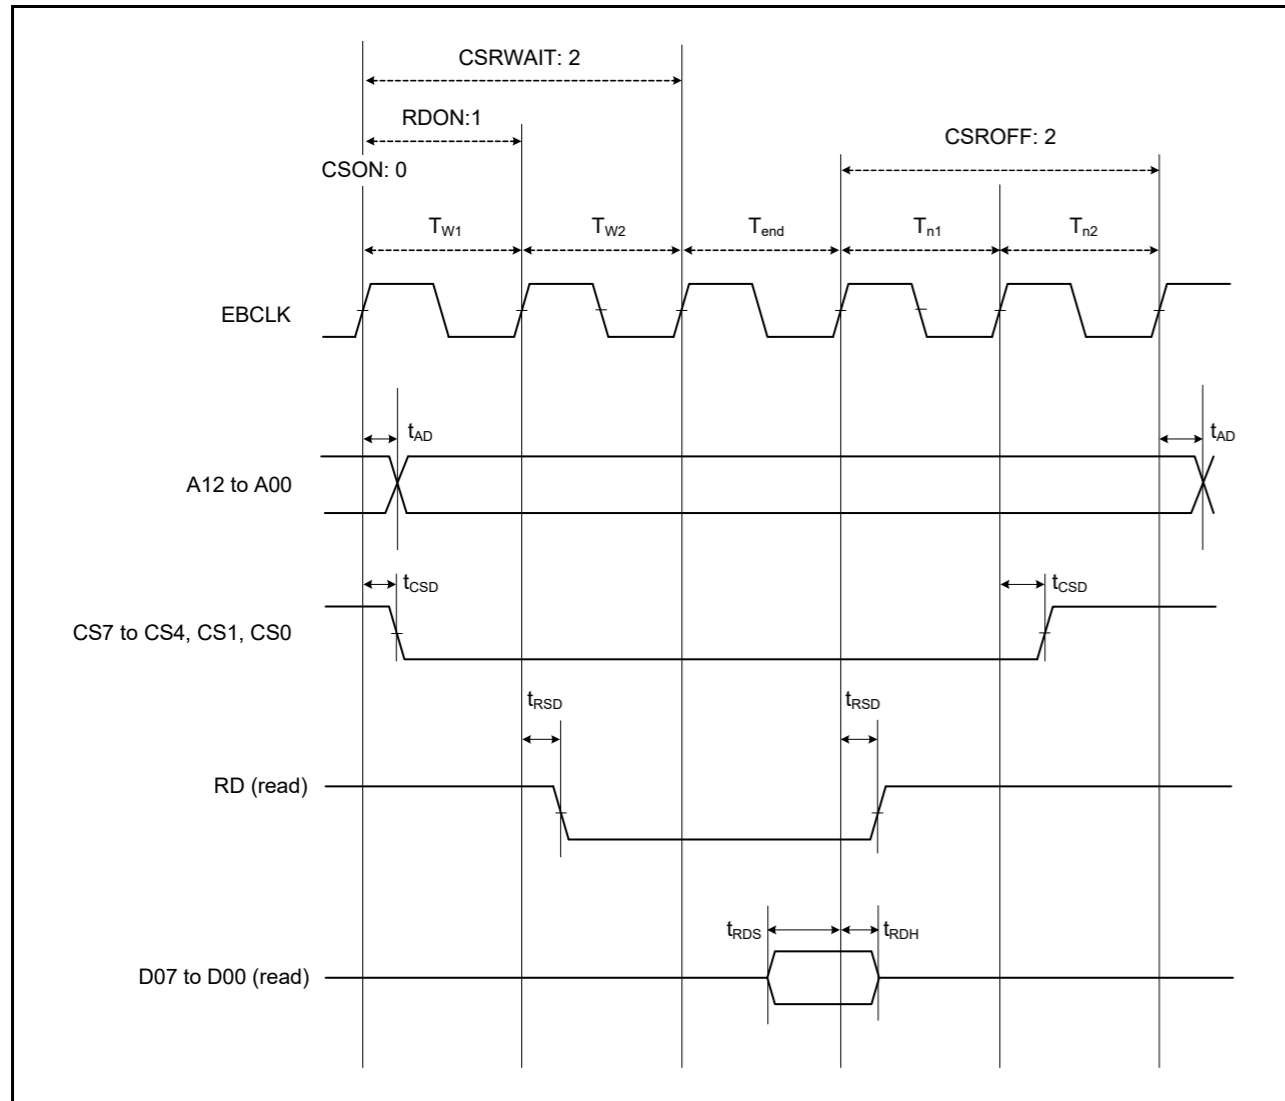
CSRWAIT: 2

RDON:1

CSROFF: 2

CSON: 0

$T_{W1}$ $T_{W2}$ $T_{end}$ $T_{n1}$ $T_{n2}$

EBCLK

$t_{AD}$ $t_{AD}$

A12 to A00

$t_{CSD}$ $t_{CSD}$

CS7 to CS4, CS1, CS0

$t_{RSD}$ $t_{RSD}$

RD (read)

$t_{RDS}$ $t_{RDH}$

D07 to D00 (read)